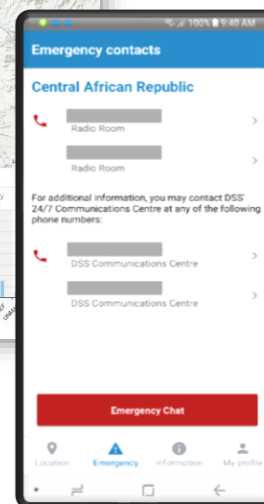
100% 9:46 AM

Emergency contacts

Central African Republic

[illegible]
Radio Room

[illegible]
Radio Room

For additional information, you may contact DSS' 24/7 Communications Centre at any of the following phone numbers:

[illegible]
DSS Communications Centre

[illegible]
DSS Communications Centre

Emergency Chat

Location
Emergency
Information
My profile